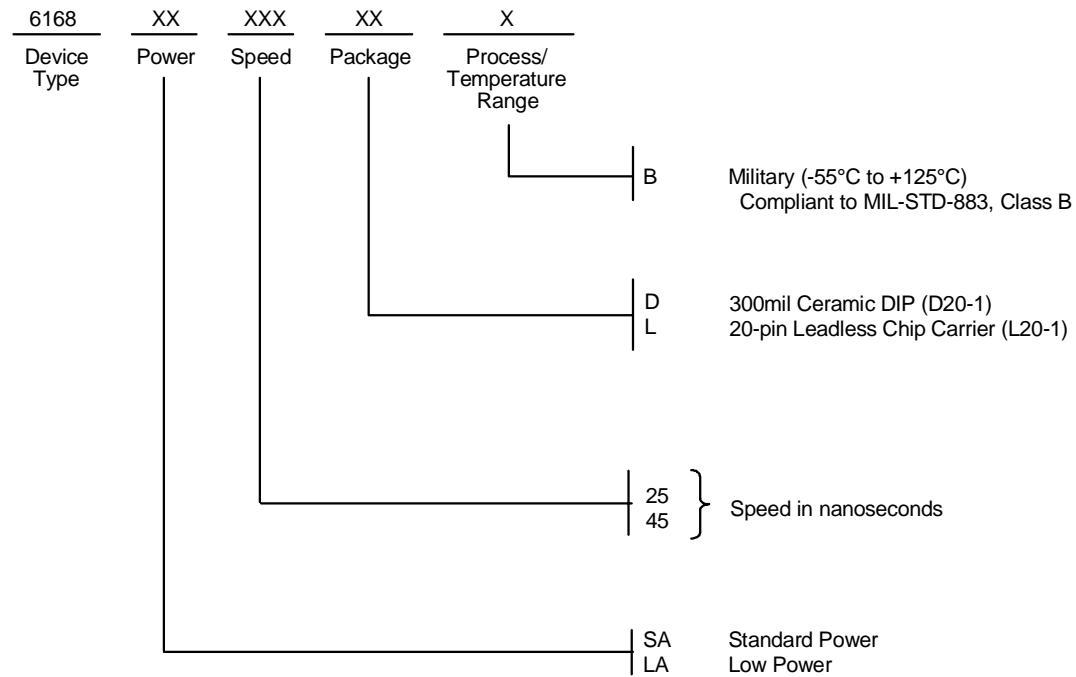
6168 XX XXX XX X

Device Type Power Speed Package Process/ Temperature Range

B Military (-55°C to +125°C) Compliant to MIL-STD-883, Class B

D 300mil Ceramic DIP (D20-1)
L 20-pin Leadless Chip Carrier (L20-1)

25
45 Speed in nanoseconds

SA Standard Power
LA Low Power